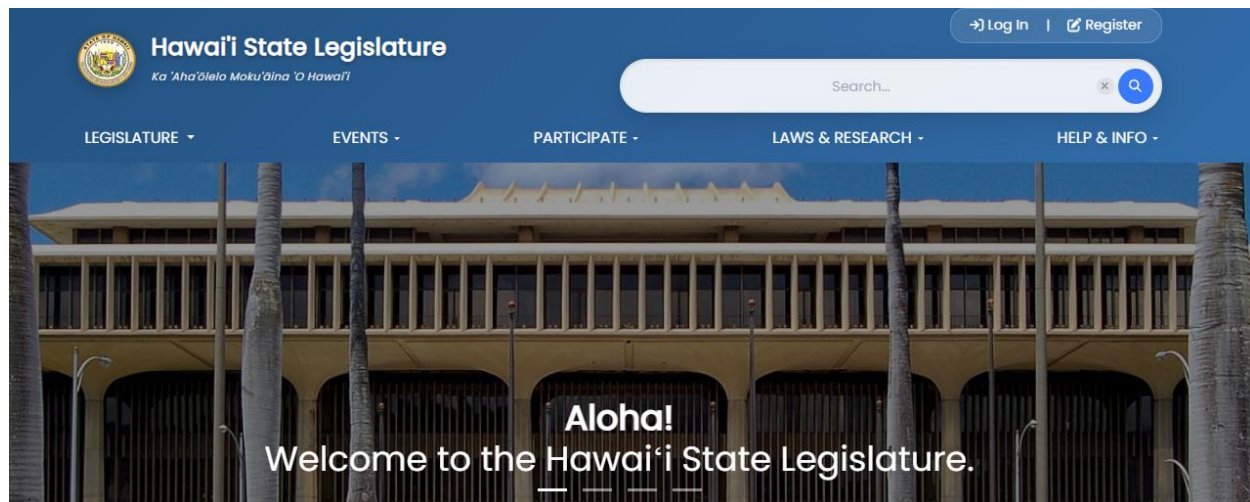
Log In | Register

Hawai'i State Legislature

Ka 'Aha'ōlelo Moku'āina 'O Hawai'i

Search...

LEGISLATURE EVENTS PARTICIPATE LAWS & RESEARCH HELP & INFO

Aloha!

Welcome to the Hawaiʻi State Legislature.